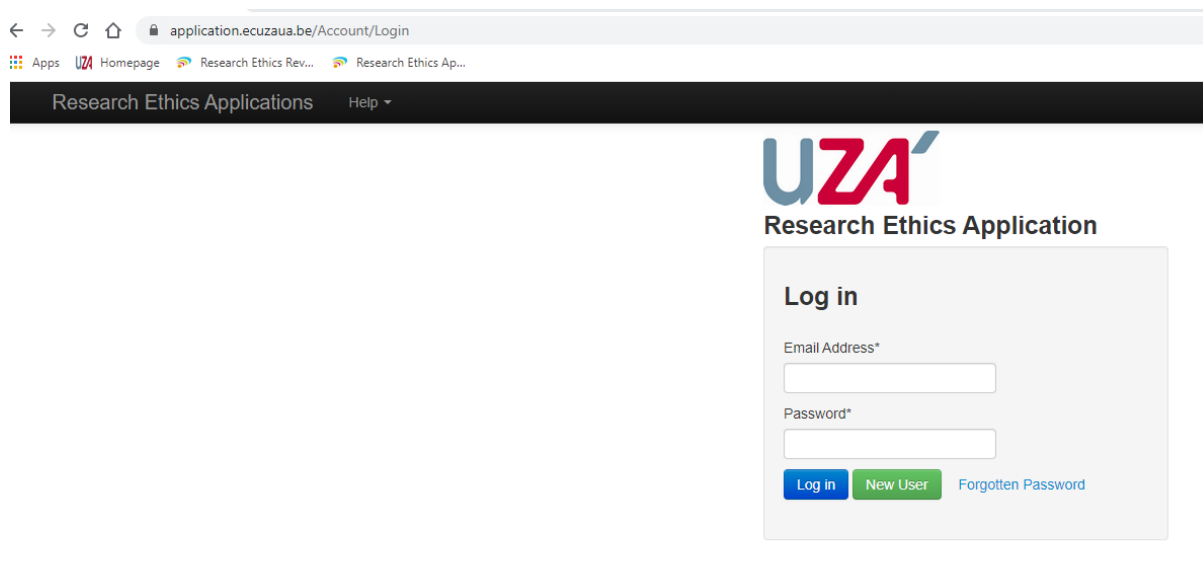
application.ecuzaua.be/Account/Login

Apps  UZA Homepage  Research Ethics Rev...  Research Ethics Ap...

Research Ethics Applications  Help

UZA

Research Ethics Application

Log in

Email Address*

Password*

Log in  New User  Forgotten Password